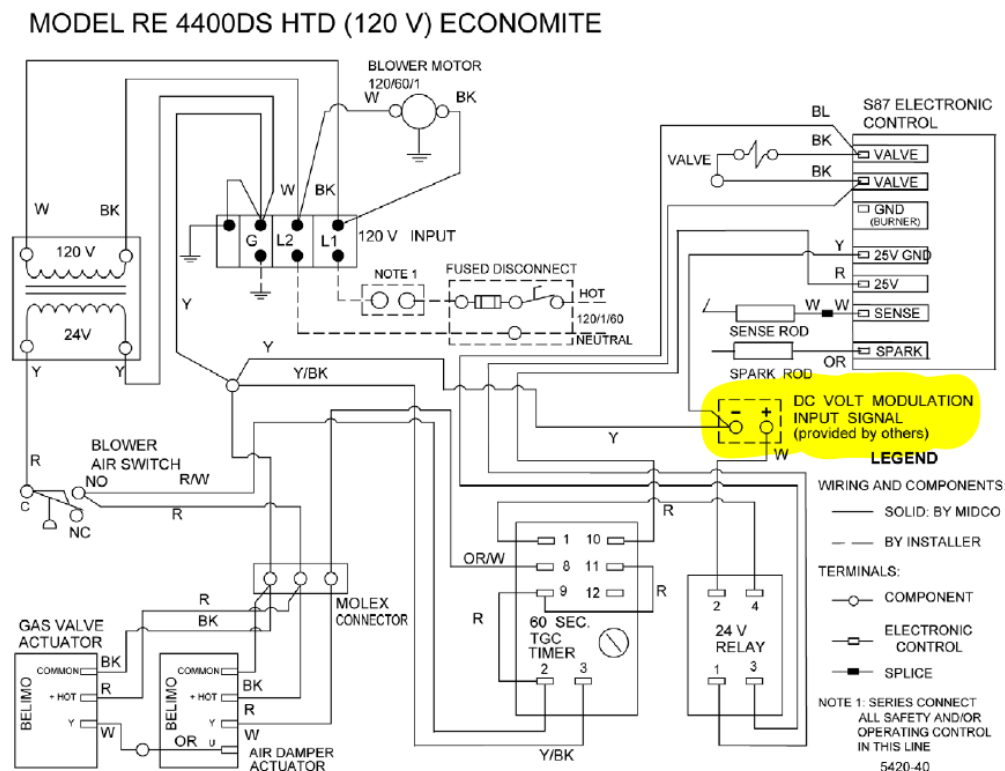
MODEL RE 4400DS HTD (120 V) ECONOMITE

BLOWER MOTOR
120/60/1
W
BK

W
BK
120 V
24V
Y
Y

G
L2
L1
W
BK
120 V INPUT

NOTE 1
FUSED DISCONNECT
HOT
120/1/60
NEUTRAL

Y
Y
Y/BK

S87 ELECTRONIC CONTROL
BL
BK
VALVE
VALVE
BK
VALVE
GND (BURNER)
Y
25V GND
R
25V
W
W
SENSE
SENSE ROD
OR
SPARK
SPARK ROD

DC VOLT MODULATION INPUT SIGNAL (provided by others)
–
+
Y
W

LEGEND
WIRING AND COMPONENTS:
SOLID: BY MIDCO
BY INSTALLER
TERMINALS:
COMPONENT
ELECTRONIC CONTROL
SPLICE
NOTE 1: SERIES CONNECT ALL SAFETY AND/OR OPERATING CONTROL IN THIS LINE

BLOWER AIR SWITCH
R
NO
R/W
C
NC
R

MOLEX CONNECTOR
R
BK

OR/W
1
10
8
11
9
12
R
R
R
60 SEC. TGC TIMER
2
3

2
4
24 V RELAY
1
3

GAS VALVE ACTUATOR
BELIMO
COMMON
+ HOT
Y
BK
R
W

BELIMO
COMMON
+ HOT
Y
U
BK
R
W
OR
AIR DAMPER ACTUATOR

Y/BK
5420-40